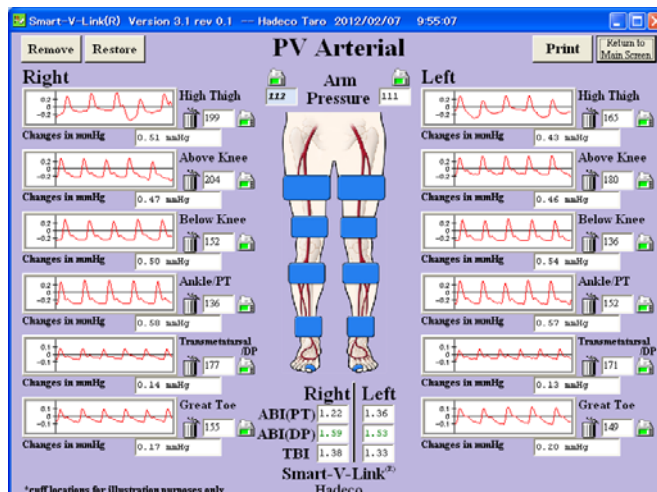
Smart-V-Link(R) Version 3.1 rev 0.1 -- Hadeco Taro 2012/02/07 9:55:07

Remove Restore

PV Arterial

Print Return to Main Screen

Right

Arm Pressure 112 111

Left

0.2 0 -0.2 High Thigh 199
Changes in mmHg 0.51 mmHg

0.2 0 -0.2 Above Knee 204
Changes in mmHg 0.47 mmHg

0.2 0 -0.2 Below Knee 152
Changes in mmHg 0.50 mmHg

0.2 0 -0.2 Ankle/PT 136
Changes in mmHg 0.58 mmHg

0.1 0 -0.1 Transmetatarsal /DP 177
Changes in mmHg 0.14 mmHg

0.1 0 -0.1 Great Toe 155
Changes in mmHg 0.17 mmHg

0.2 0 -0.2 High Thigh 165
Changes in mmHg 0.43 mmHg

0.2 0 -0.2 Above Knee 180
Changes in mmHg 0.46 mmHg

0.2 0 -0.2 Below Knee 136
Changes in mmHg 0.54 mmHg

0.2 0 -0.2 Ankle/PT 152
Changes in mmHg 0.57 mmHg

0.1 0 -0.1 Transmetatarsal /DP 171
Changes in mmHg 0.13 mmHg

0.1 0 -0.1 Great Toe 149
Changes in mmHg 0.20 mmHg

| | Right | Left |
|---|---|---|
| ABI(PT) | 1.22 | 1.36 |
| ABI(DP) | 1.59 | 1.53 |
| TBI | 1.38 | 1.33 |

Smart-V-Link®
Hadeco

*cuff locations for illustration purposes only